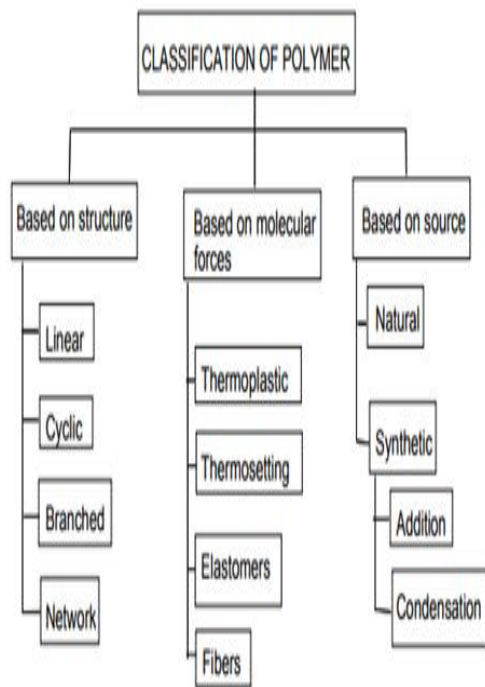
CLASSIFICATION OF POLYMER

Based on structure

Linear

Cyclic

Branched

Network

Based on molecular forces

Thermoplastic

Thermosetting

Elastomers

Fibers

Based on source

Natural

Synthetic

Addition

Condensation